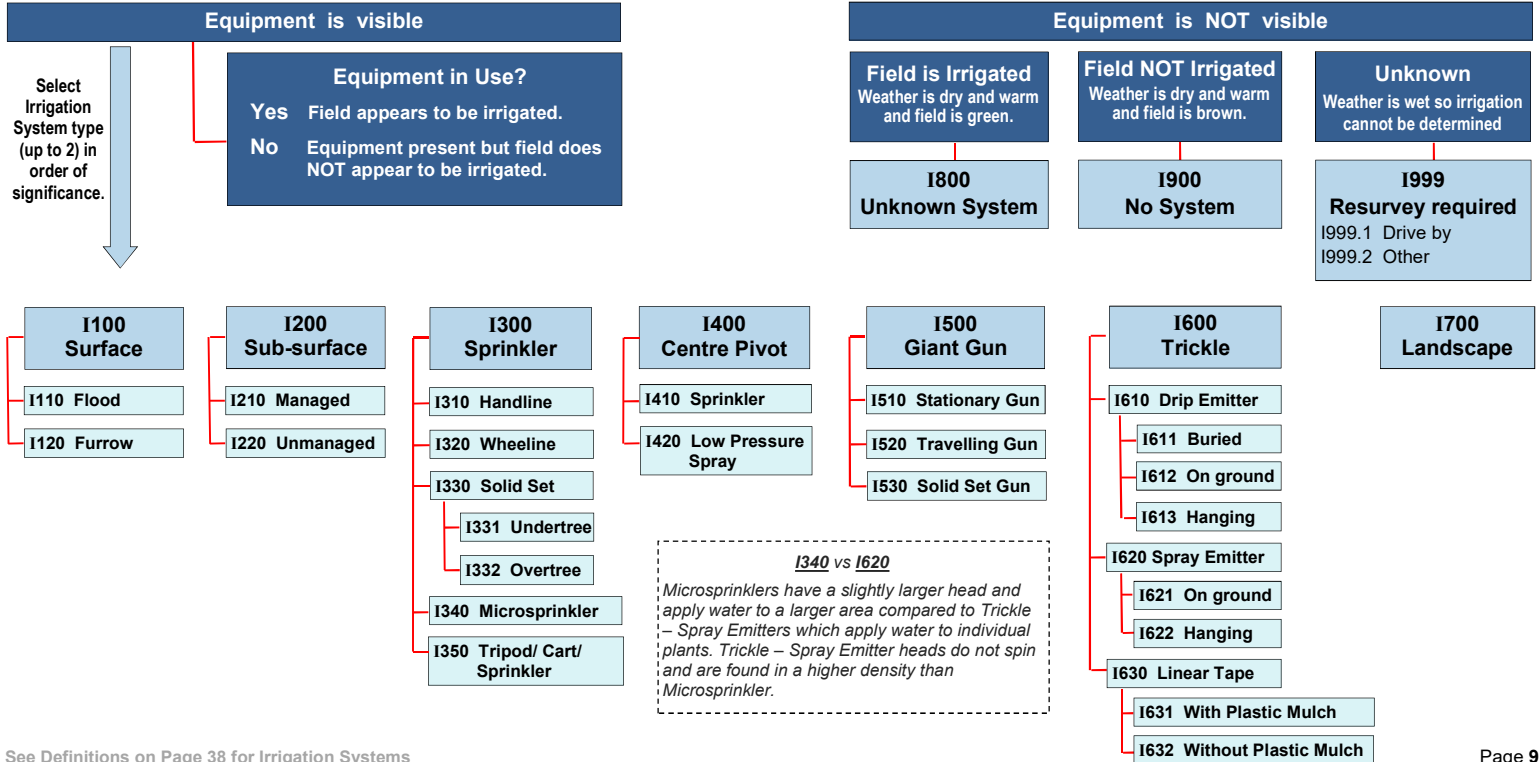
Equipment is visible

Select Irrigation System type (up to 2) in order of significance.

Equipment in Use?
Yes Field appears to be irrigated.
No Equipment present but field does NOT appear to be irrigated.

Equipment is NOT visible

Field is Irrigated
Weather is dry and warm and field is green.

I800
Unknown System

Field NOT Irrigated
Weather is dry and warm and field is brown.

I900
No System

Unknown
Weather is wet so irrigation cannot be determined

I999
Resurvey required
I999.1 Drive by
I999.2 Other

I100
Surface
I110 Flood
I120 Furrow

I200
Sub-surface
I210 Managed
I220 Unmanaged

I300
Sprinkler
I310 Handline
I320 Wheeline
I330 Solid Set
I331 Undertree
I332 Overtree
I340 Microsprinkler
I350 Tripod/ Cart/ Sprinkler

I400
Centre Pivot
I410 Sprinkler
I420 Low Pressure Spray

I500
Giant Gun
I510 Stationary Gun
I520 Travelling Gun
I530 Solid Set Gun

I600
Trickle
I610 Drip Emitter
I611 Buried
I612 On ground
I613 Hanging
I620 Spray Emitter
I621 On ground
I622 Hanging
I630 Linear Tape
I631 With Plastic Mulch
I632 Without Plastic Mulch

I700
Landscape

I340 vs I620
Microsprinklers have a slightly larger head and apply water to a larger area compared to Trickle – Spray Emitters which apply water to individual plants. Trickle – Spray Emitter heads do not spin and are found in a higher density than Microsprinkler.

See Definitions on Page 38 for Irrigation Systems

Page 9